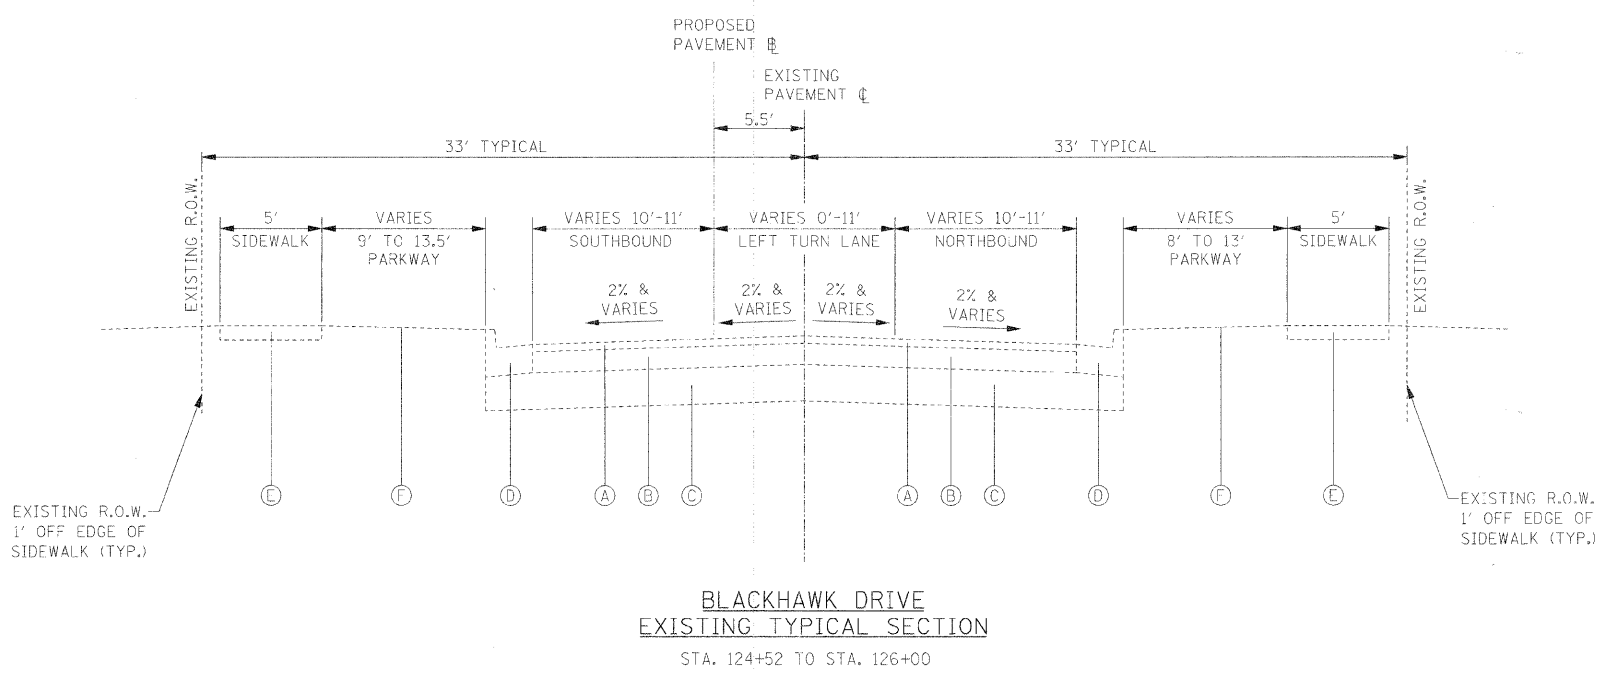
PROPOSED
PAVEMENT ℄

EXISTING
PAVEMENT ℄

5.5'

33' TYPICAL

33' TYPICAL

EXISTING R.O.W.

5'
SIDEWALK

VARIES
9' TO 13.5'
PARKWAY

VARIES 10'-11'
SOUTHBOUND

VARIES 0'-11'
LEFT TURN LANE

VARIES 10'-11'
NORTHBOUND

VARIES
8' TO 13'
PARKWAY

5'
SIDEWALK

EXISTING R.O.W.

2% &
VARIES

2% &
VARIES

2% &
VARIES

2% &
VARIES

E F D A B C A B C D F E

EXISTING R.O.W.
1' OFF EDGE OF
SIDEWALK (TYP.)

EXISTING R.O.W.
1' OFF EDGE OF
SIDEWALK (TYP.)

BLACKHAWK DRIVE
EXISTING TYPICAL SECTION

STA. 124+52 TO STA. 126+00